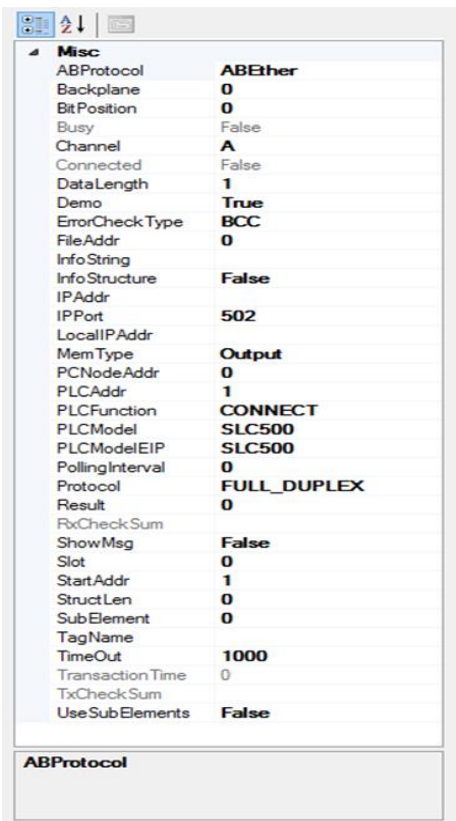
Misc

| | |
|---|---|
| ABProtocol | ABEther |
| Backplane | 0 |
| BitPosition | 0 |
| Busy | False |
| Channel | A |
| Connected | False |
| DataLength | 1 |
| Demo | True |
| ErrorCheckType | BCC |
| FileAddr | 0 |
| InfoString | |
| InfoStructure | False |
| IPAddr | |
| IPPort | 502 |
| LocalIPAddr | |
| MemType | Output |
| PCNodeAddr | 0 |
| PLCAddr | 1 |
| PLCFunction | CONNECT |
| PLCModel | SLC500 |
| PLCModelEIP | SLC500 |
| PollingInterval | 0 |
| Protocol | FULL_DUPLEX |
| Result | 0 |
| RxCheckSum | |
| ShowMsg | False |
| Slot | 0 |
| StartAddr | 1 |
| StructLen | 0 |
| SubElement | 0 |
| TagName | |
| TimeOut | 1000 |
| TransactionTime | 0 |
| TxCheckSum | |
| UseSubElements | False |

ABProtocol